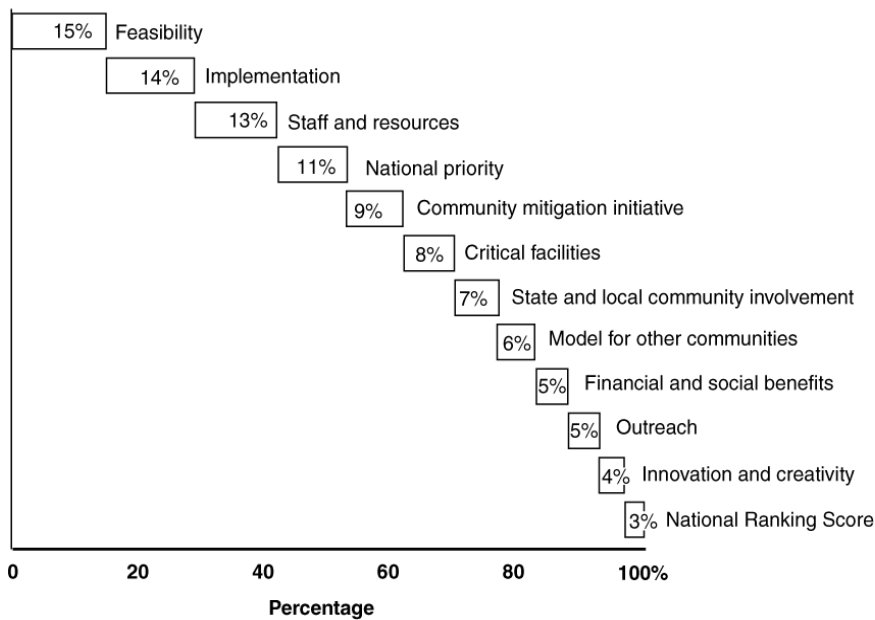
15% Feasibility
14% Implementation
13% Staff and resources
11% National priority
9% Community mitigation initiative
8% Critical facilities
7% State and local community involvement
6% Model for other communities
5% Financial and social benefits
5% Outreach
4% Innovation and creativity
3% National Ranking Score

0
20
40
60
80
100%

Percentage